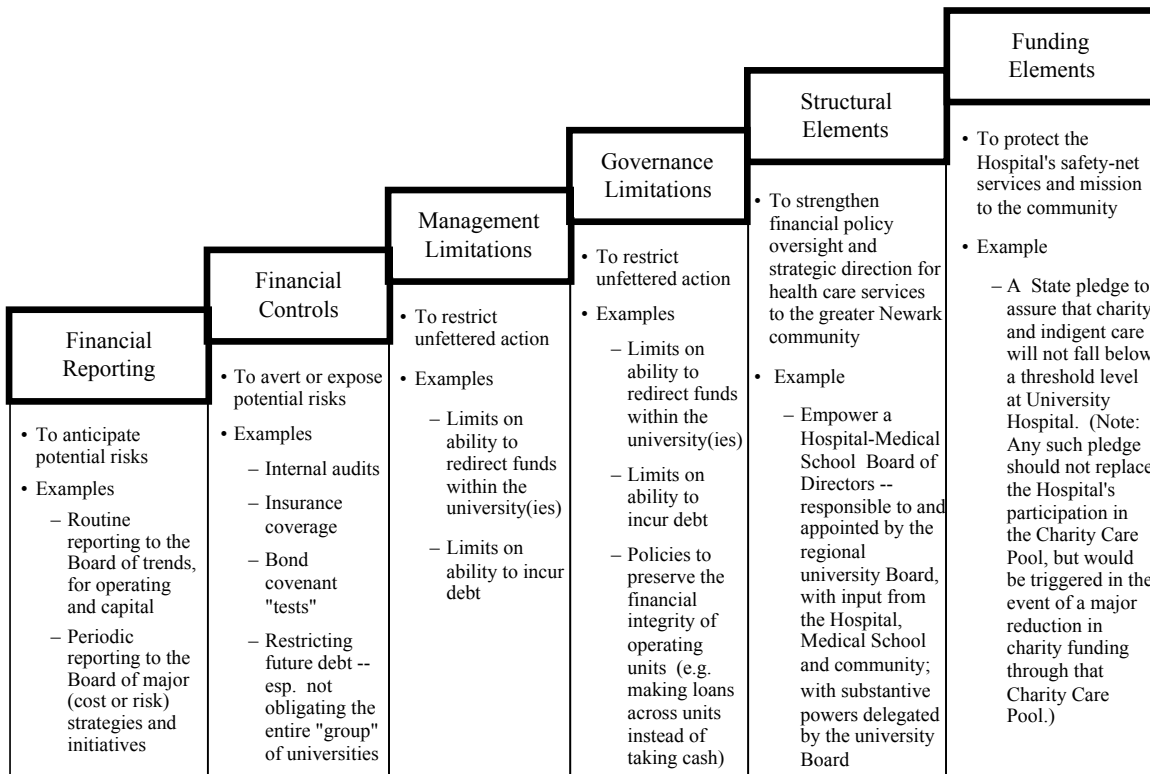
Financial Reporting

• To anticipate potential risks
• Examples
– Routine reporting to the Board of trends, for operating and capital
– Periodic reporting to the Board of major (cost or risk) strategies and initiatives

Financial Controls

• To avert or expose potential risks
• Examples
– Internal audits
– Insurance coverage
– Bond covenant "tests"
– Restricting future debt -- esp. not obligating the entire "group" of universities

Management Limitations

• To restrict unfettered action
• Examples
– Limits on ability to redirect funds within the university(ies)
– Limits on ability to incur debt

Governance Limitations

• To restrict unfettered action
• Examples
– Limits on ability to redirect funds within the university(ies)
– Limits on ability to incur debt
– Policies to preserve the financial integrity of operating units (e.g. making loans across units instead of taking cash)

Structural Elements

• To strengthen financial policy oversight and strategic direction for health care services to the greater Newark community
• Example
– Empower a Hospital-Medical School Board of Directors -- responsible to and appointed by the regional university Board, with input from the Hospital, Medical School and community; with substantive powers delegated by the university Board

Funding Elements

• To protect the Hospital's safety-net services and mission to the community
• Example
– A State pledge to assure that charity and indigent care will not fall below a threshold level at University Hospital. (Note: Any such pledge should not replace the Hospital's participation in the Charity Care Pool, but would be triggered in the event of a major reduction in charity funding through that Charity Care Pool.)